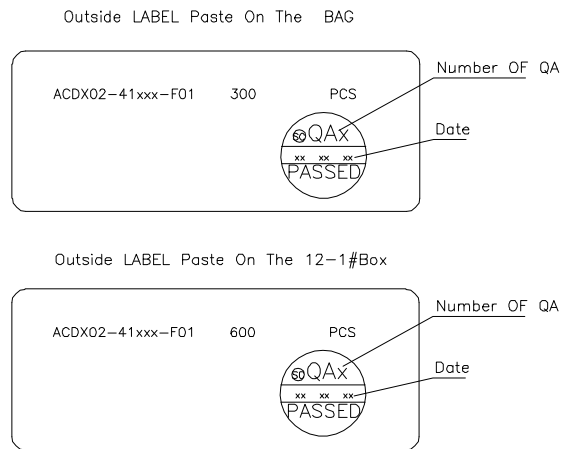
Outside LABEL Paste On The BAG

ACDX02-41xxx-F01 300 PCS

Number OF QA

SC QAx

Date

xx xx xx

PASSED

Outside LABEL Paste On The 12-1#Box

ACDX02-41xxx-F01 600 PCS

Number OF QA

SC QAx

Date

xx xx xx

PASSED